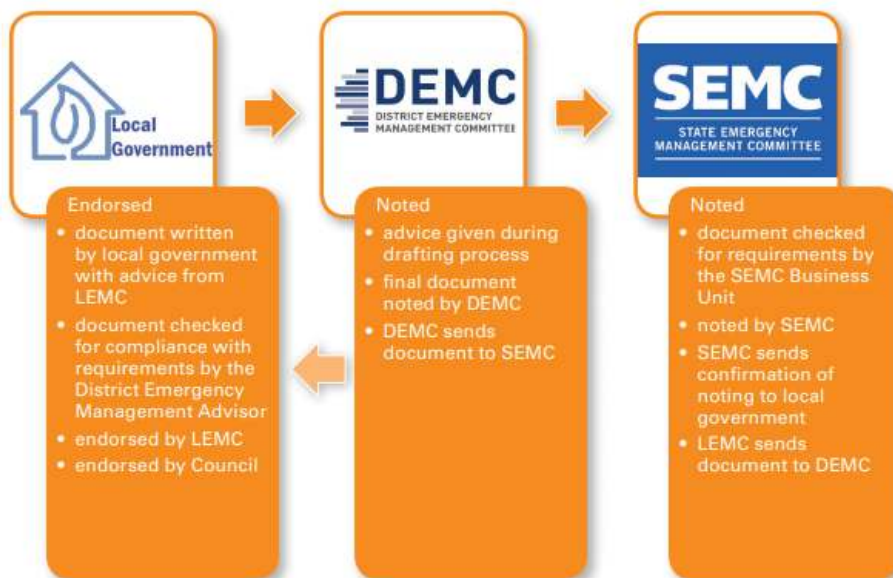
Local Government

DEMC
DISTRICT EMERGENCY MANAGEMENT COMMITTEE

SEMC
STATE EMERGENCY MANAGEMENT COMMITTEE

Endorsed
- document written by local government with advice from LEMC
- document checked for compliance with requirements by the District Emergency Management Advisor
- endorsed by LEMC
- endorsed by Council

Noted
- advice given during drafting process
- final document noted by DEMC
- DEMC sends document to SEMC

Noted
- document checked for requirements by the SEMC Business Unit
- noted by SEMC
- SEMC sends confirmation of noting to local government
- LEMC sends document to DEMC